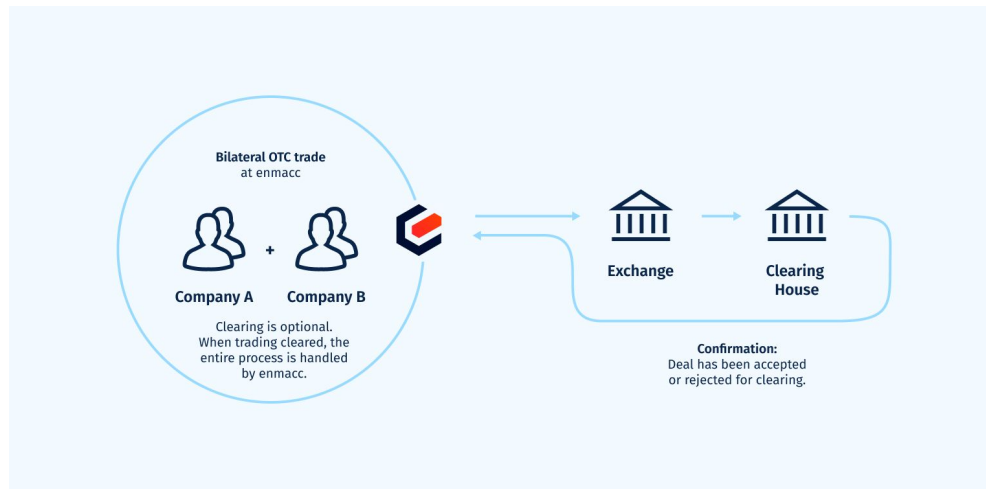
Bilateral OTC trade
at enmacc

Company A + Company B

Clearing is optional. When trading cleared, the entire process is handled by enmacc.

Exchange

Clearing House

Confirmation:
Deal has been accepted or rejected for clearing.